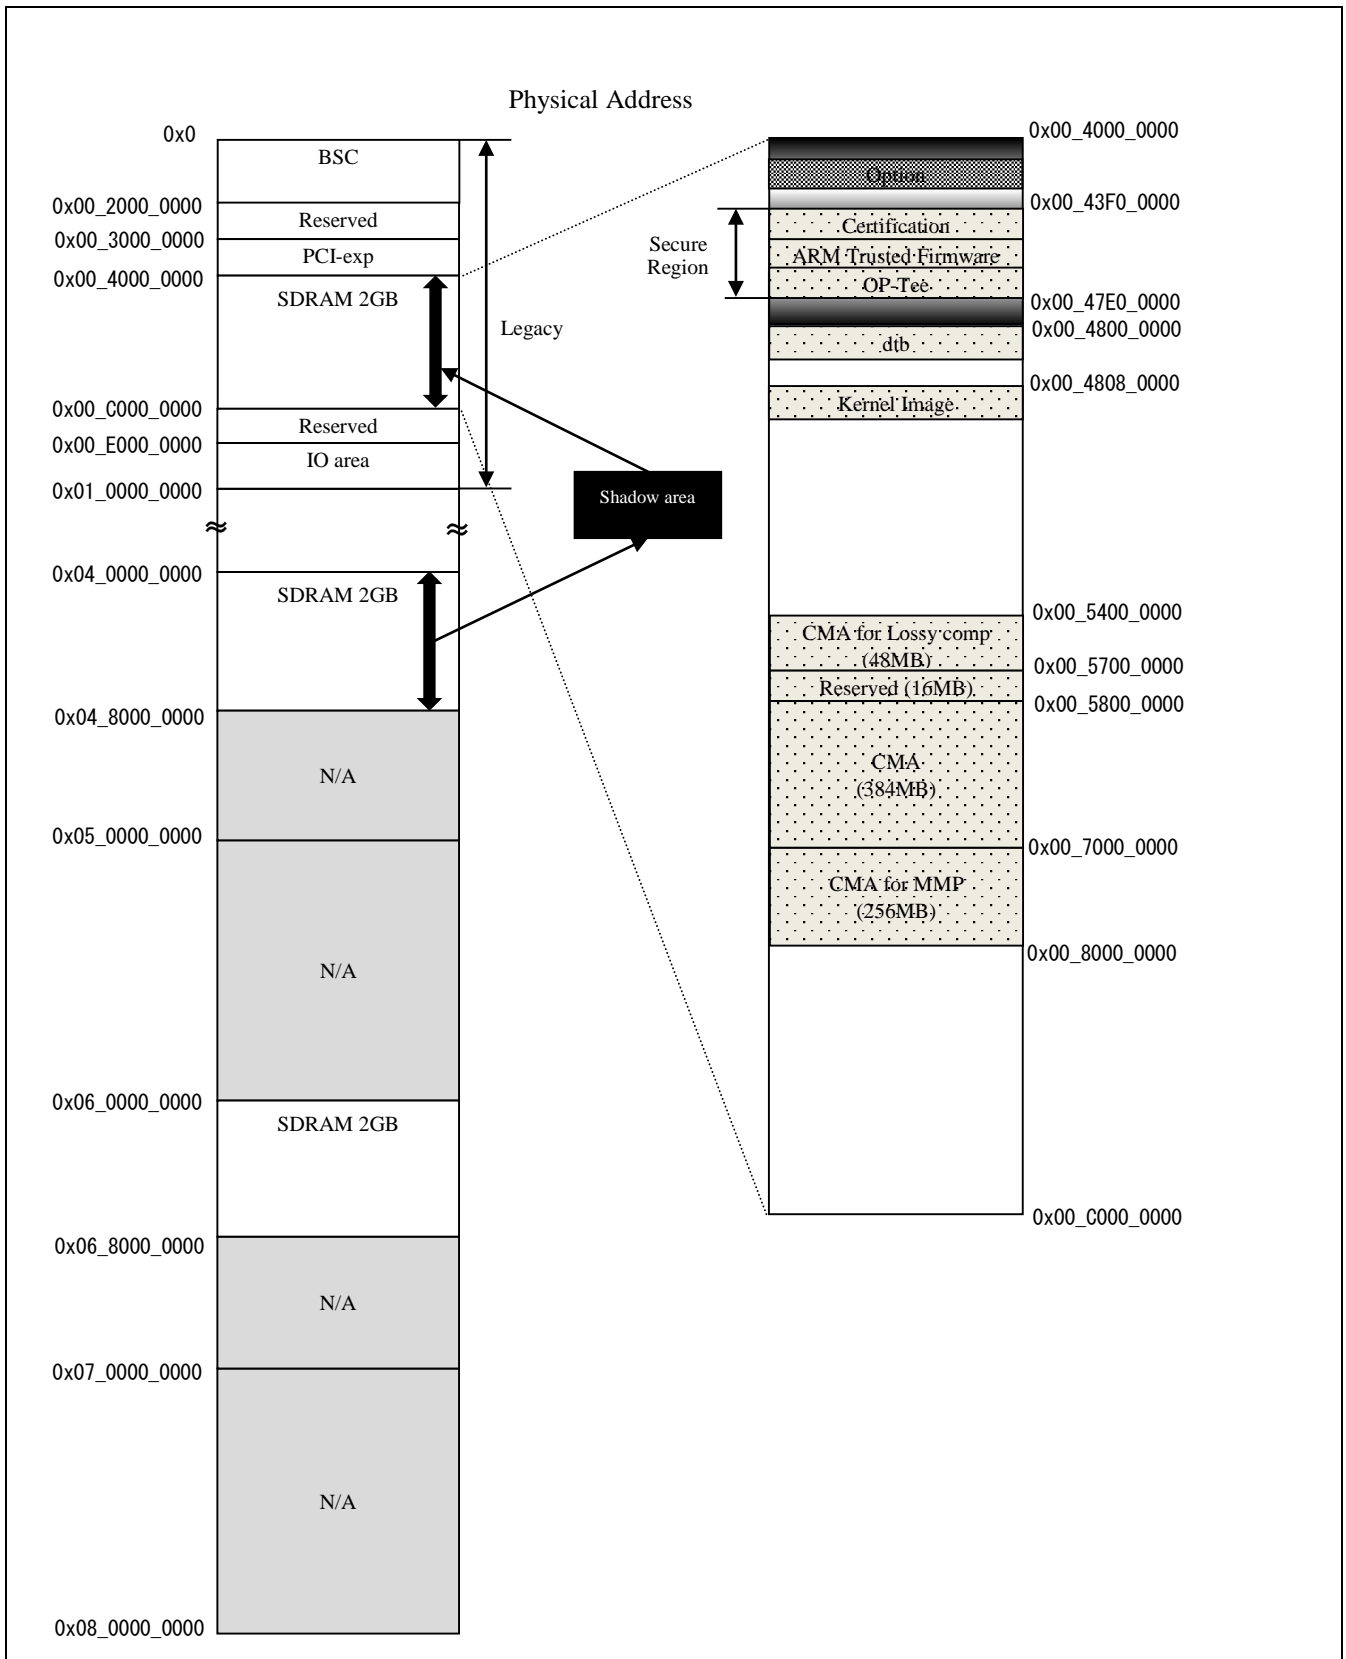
Physical Address

0x0
BSC
0x00_2000_0000
Reserved
0x00_3000_0000
PCI-exp
0x00_4000_0000
SDRAM 2GB
Legacy
0x00_C000_0000
Reserved
0x00_E000_0000
IO area
0x01_0000_0000
≈ ≈
Shadow area
0x04_0000_0000
SDRAM 2GB
0x04_8000_0000
N/A
0x05_0000_0000
N/A
0x06_0000_0000
SDRAM 2GB
0x06_8000_0000
N/A
0x07_0000_0000
N/A
0x08_0000_0000

0x00_4000_0000
Option
0x00_43F0_0000
Secure Region
Certification
ARM Trusted Firmware
OP-Tee
0x00_47E0_0000
0x00_4800_0000
dtb
0x00_4808_0000
Kernel Image
0x00_5400_0000
CMA for Lossy comp (48MB)
0x00_5700_0000
Reserved (16MB)
0x00_5800_0000
CMA (384MB)
0x00_7000_0000
CMA for MMP (256MB)
0x00_8000_0000
0x00_C000_0000